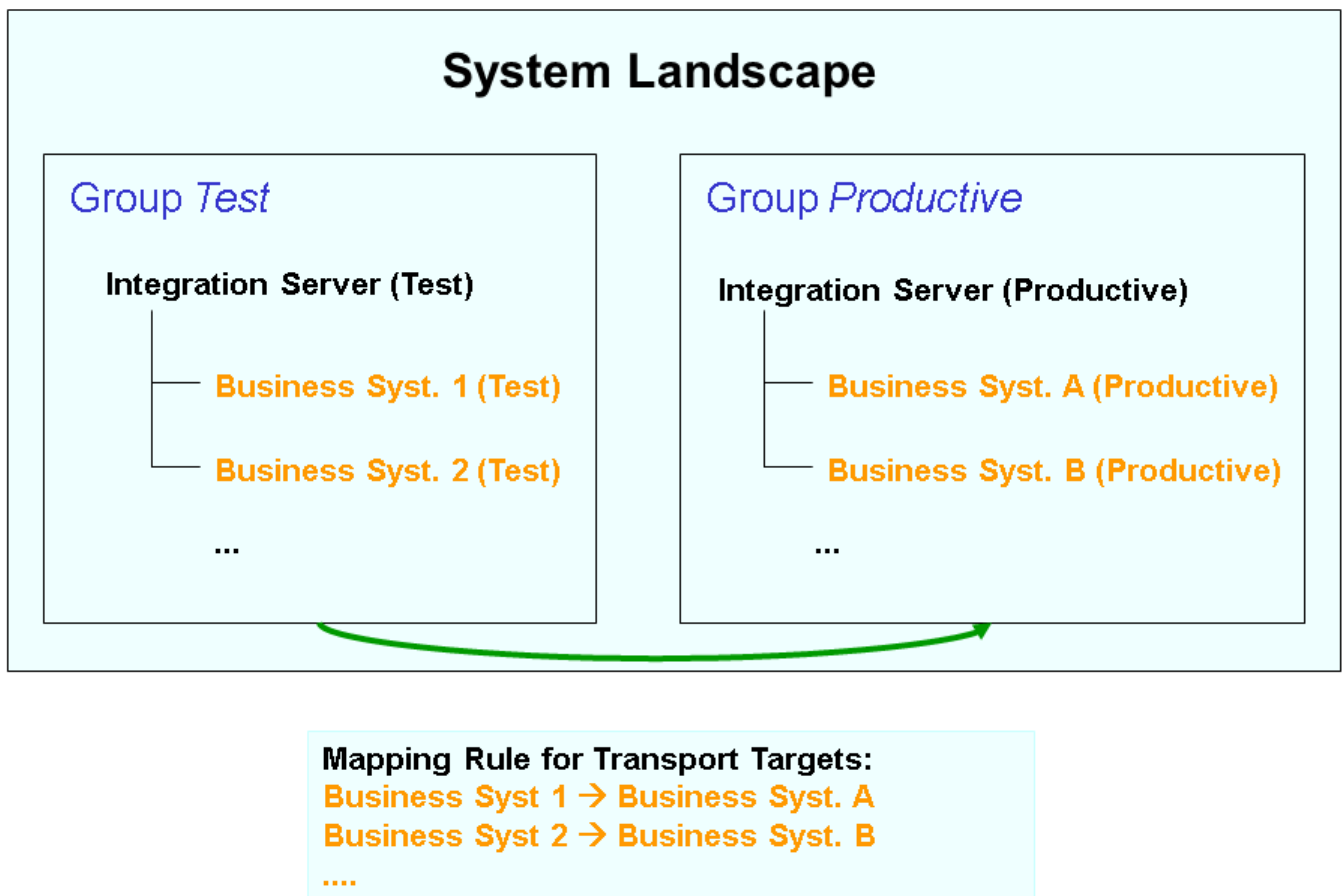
System Landscape

Group Test

Integration Server (Test)

Business Syst. 1 (Test)

Business Syst. 2 (Test)

...

Group Productive

Integration Server (Productive)

Business Syst. A (Productive)

Business Syst. B (Productive)

...

Mapping Rule for Transport Targets:
Business Syst 1 → Business Syst. A
Business Syst 2 → Business Syst. B
....